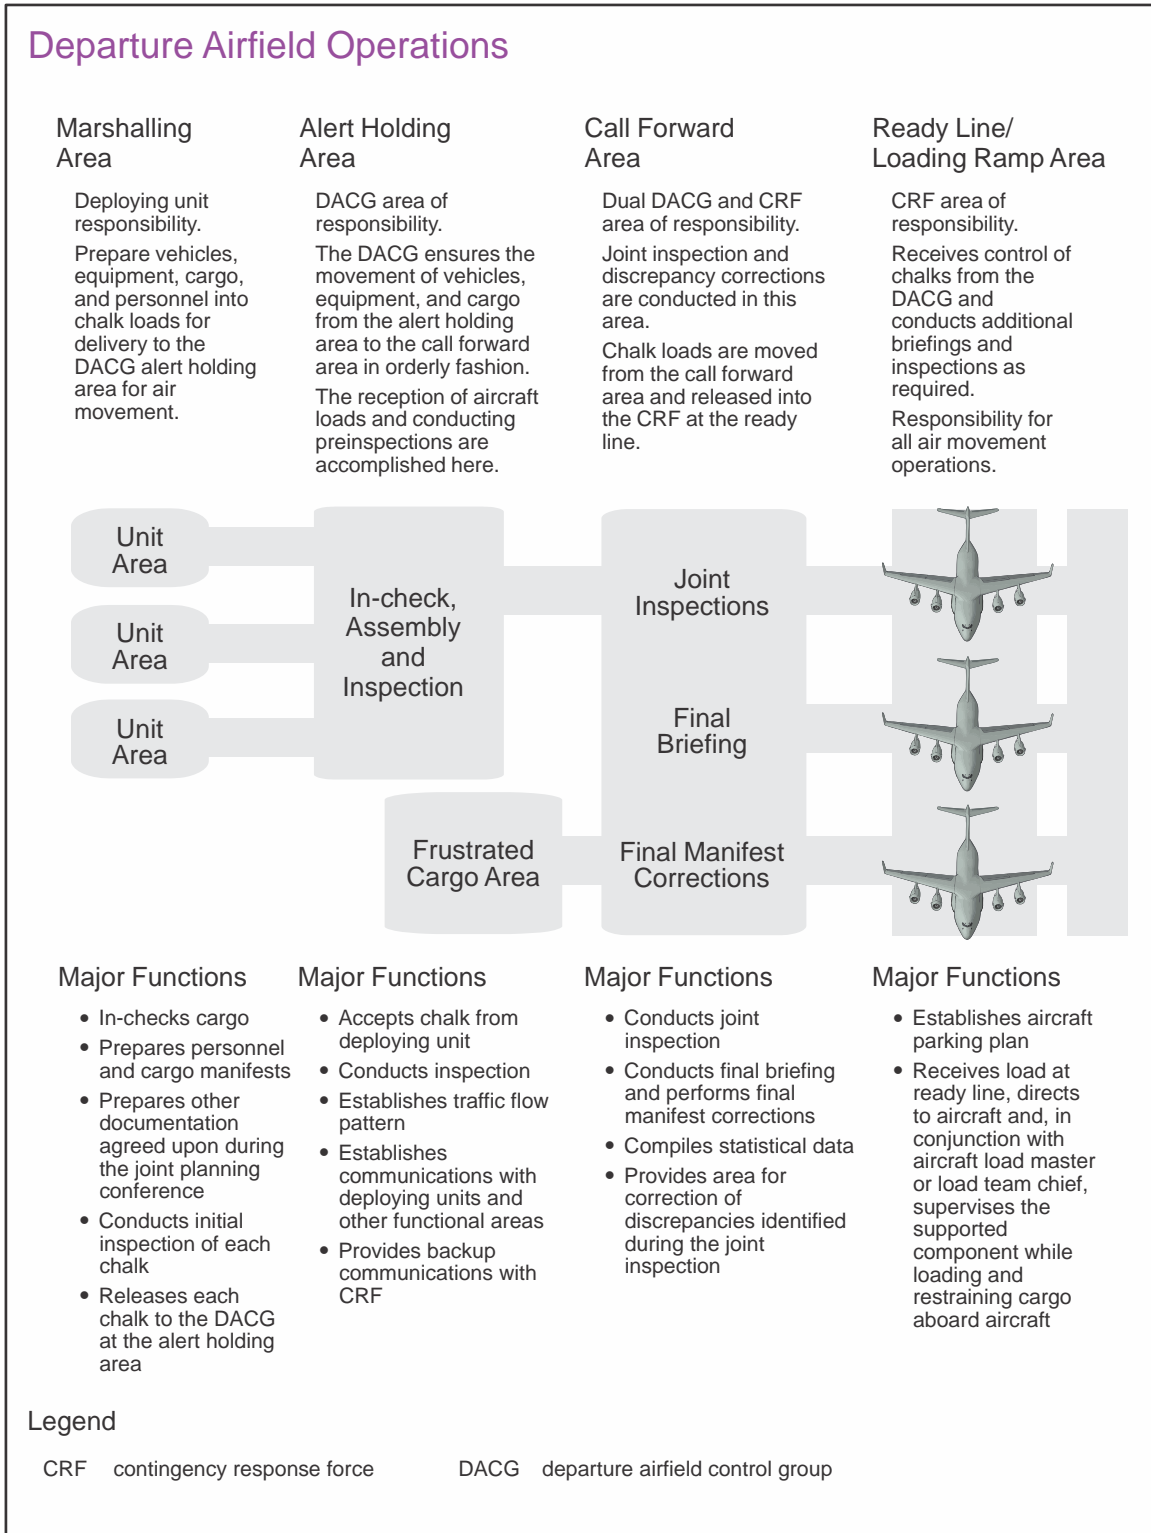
Departure Airfield Operations

Marshalling Area

Deploying unit responsibility.

Prepare vehicles, equipment, cargo, and personnel into chalk loads for delivery to the DACG alert holding area for air movement.

Alert Holding Area

DACG area of responsibility.

The DACG ensures the movement of vehicles, equipment, and cargo from the alert holding area to the call forward area in orderly fashion.

The reception of aircraft loads and conducting preinspections are accomplished here.

Call Forward Area

Dual DACG and CRF area of responsibility.

Joint inspection and discrepancy corrections are conducted in this area.

Chalk loads are moved from the call forward area and released into the CRF at the ready line.

Ready Line/ Loading Ramp Area

CRF area of responsibility.

Receives control of chalks from the DACG and conducts additional briefings and inspections as required.

Responsibility for all air movement operations.

Unit Area

Unit Area

Unit Area

In-check, Assembly and Inspection

Joint Inspections

Final Briefing

Frustrated Cargo Area

Final Manifest Corrections

Major Functions

• In-checks cargo
• Prepares personnel and cargo manifests
• Prepares other documentation agreed upon during the joint planning conference
• Conducts initial inspection of each chalk
• Releases each chalk to the DACG at the alert holding area

Major Functions

• Accepts chalk from deploying unit
• Conducts inspection
• Establishes traffic flow pattern
• Establishes communications with deploying units and other functional areas
• Provides backup communications with CRF

Major Functions

• Conducts joint inspection
• Conducts final briefing and performs final manifest corrections
• Compiles statistical data
• Provides area for correction of discrepancies identified during the joint inspection

Major Functions

• Establishes aircraft parking plan
• Receives load at ready line, directs to aircraft and, in conjunction with aircraft load master or load team chief, supervises the supported component while loading and restraining cargo aboard aircraft

Legend

CRF contingency response force

DACG departure airfield control group